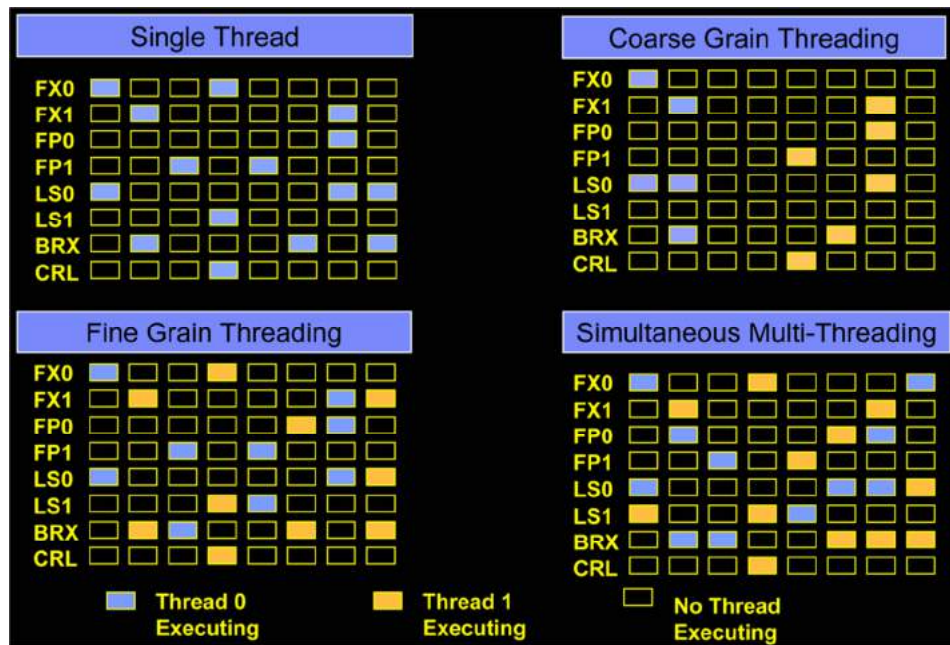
Single Thread

FX0
FX1
FP0
FP1
LS0
LS1
BRX
CRL

Coarse Grain Threading

FX0
FX1
FP0
FP1
LS0
LS1
BRX
CRL

Fine Grain Threading

FX0
FX1
FP0
FP1
LS0
LS1
BRX
CRL

Simultaneous Multi-Threading

FX0
FX1
FP0
FP1
LS0
LS1
BRX
CRL

Thread 0 Executing

Thread 1 Executing

No Thread Executing